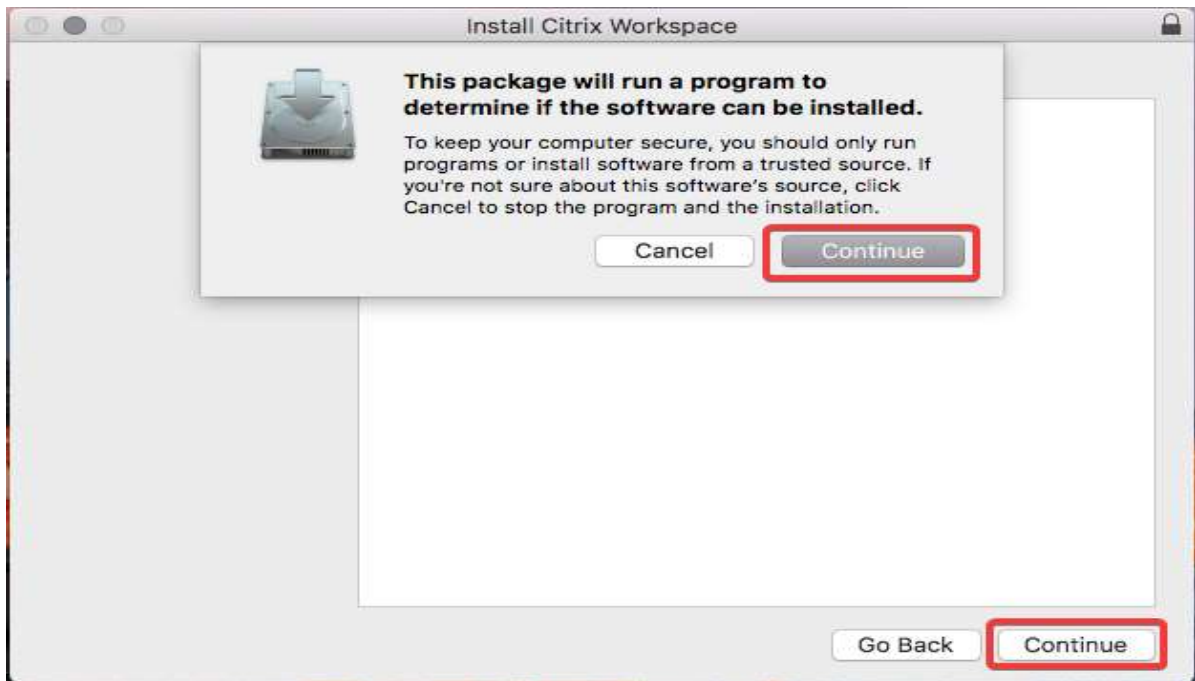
Install Citrix Workspace

This package will run a program to determine if the software can be installed.

To keep your computer secure, you should only run programs or install software from a trusted source. If you're not sure about this software's source, click Cancel to stop the program and the installation.

Cancel
Continue

Go Back
Continue